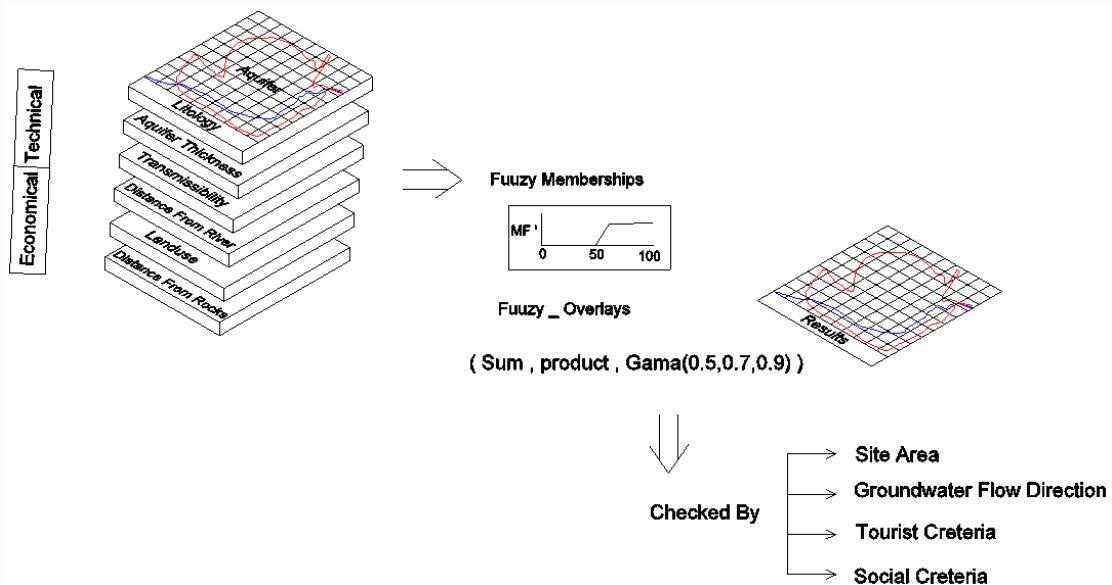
Economical Technical

Aquifer

Litology

Aquifer Thickness

Transmissibility

Distance From River

Landuse

Distance From Rocks

Fuuzy Memberships

MF '

0 50 100

Fuuzy _ Overlays

( Sum , product , Gama(0.5,0.7,0.9) )

Results

Checked By

Site Area

Groundwater Flow Direction

Tourist Creteria

Social Creteria